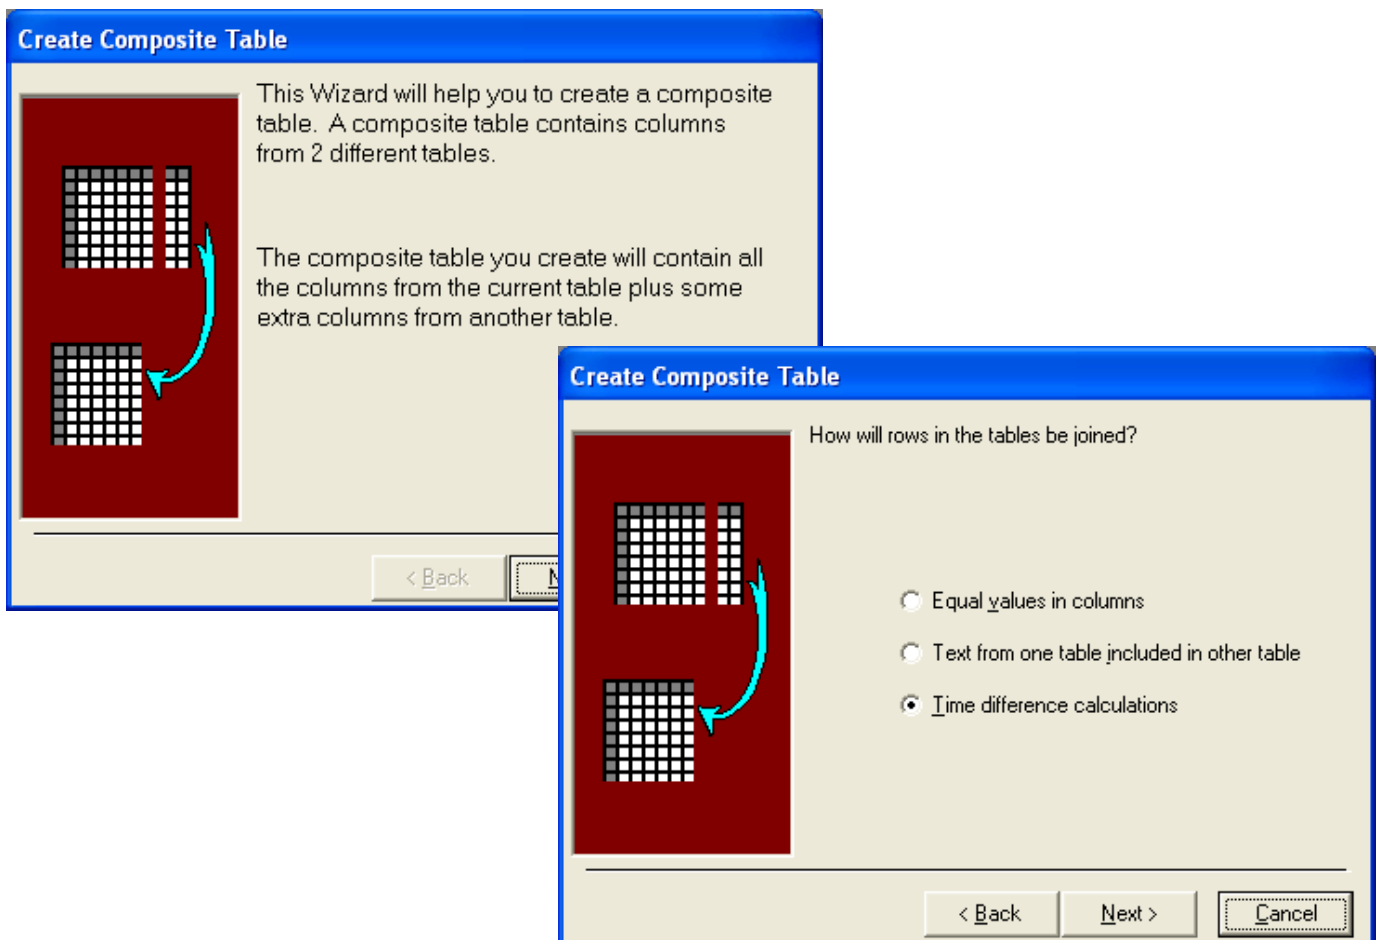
Create Composite Table

This Wizard will help you to create a composite table. A composite table contains columns from 2 different tables.

The composite table you create will contain all the columns from the current table plus some extra columns from another table.

< Back

N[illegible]

Create Composite Table

How will rows in the tables be joined?

Equal values in columns

Text from one table included in other table

Time difference calculations

< Back

Next >

Cancel